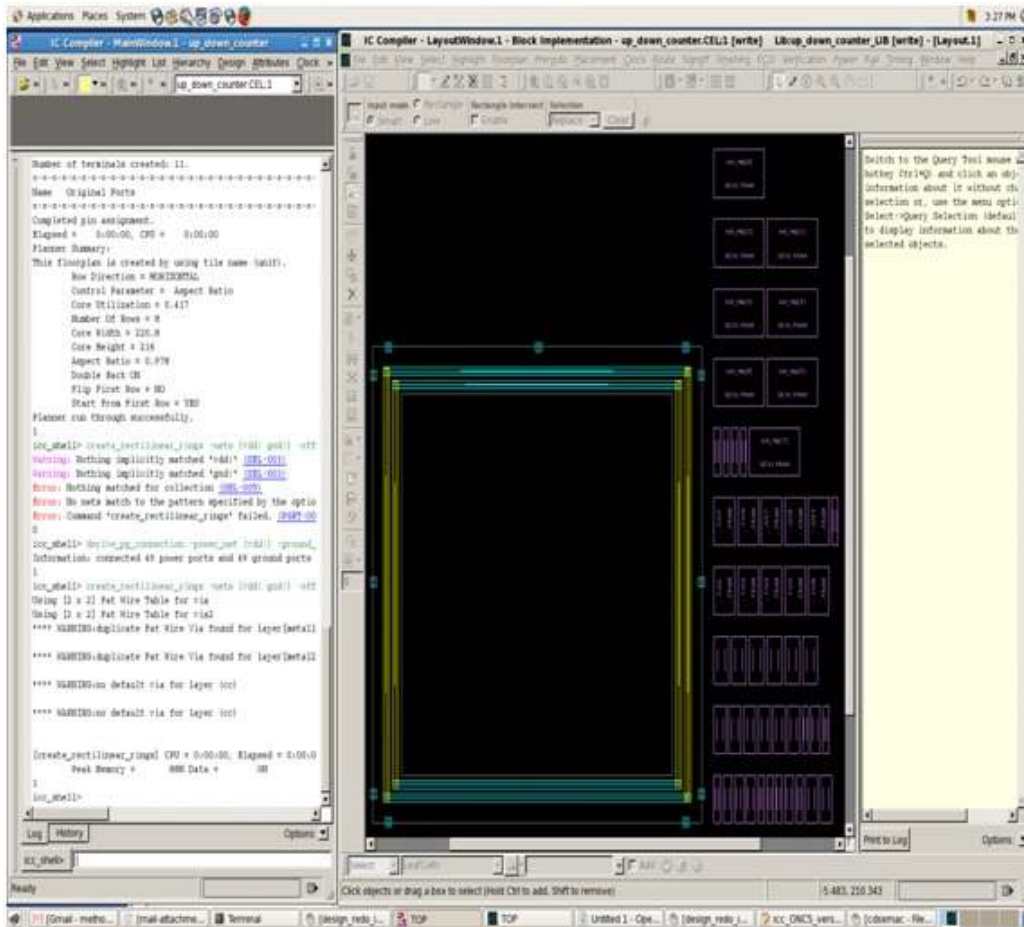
Applications Places System

3:27 PM

IC Compiler - MainWindow.1 - up_down_counter

File Edit View Select Highlight List Hierarchy Design Attributes Clock

up_down_counter.CEL;1

Number of terminals created: 11.

Name Original Ports

Completed pin assignment.
Elapsed = 0:00:00, CPU = 0:00:00
Planner Summary:
This floorplan is created by using tile name (unit).
Row Direction = HORIZONTAL
Control Parameter = Aspect Ratio
Core Utilization = 0.417
Number Of Rows = 8
Core Width = 120.8
Core Height = 116
Aspect Ratio = 0.978
Double Back ON
Flip First Row = NO
Start from First Row = YES
Planner run through successfully.
1
icc_shell> create_rectilinear_rings -nets {vdd! gnd!} -off
Warning: Nothing implicitly matched 'vdd!' (SEL-003)
Warning: Nothing implicitly matched 'gnd!' (SEL-003)
Error: Nothing matched for collection (SEL-005)
Error: No nets match to the pattern specified by the optio
Error: Command 'create_rectilinear_rings' failed. (PGRT-00
0
icc_shell> derive_pg_connection -power_net {vdd} -ground_
Information: connected 49 power ports and 49 ground ports
1
icc_shell> create_rectilinear_rings -nets {vdd! gnd!} -off
Using [2 x 2] Fat Wire Table for via
Using [2 x 2] Fat Wire Table for via2
**** WARNING:duplicate Fat Wire Via found for layer[metal1

**** WARNING:duplicate Fat Wire Via found for layer[metal2

**** WARNING:no default via for layer (cc)

**** WARNING:no default via for layer (cc)

[create_rectilinear_rings] CPU = 0:00:00, Elapsed = 0:00:0
Peak Memory = 888 Data = 0M
1
icc_shell>

Log History Options

icc_shell>

Ready

IC Compiler - LayoutWindow.1 - Block Implementation - up_down_counter.CEL;1 [write] Lib:up_down_counter_LIB [write] - [Layout.1]

Input mode Rectangle Rectangle Intersect Selection
Smart Line Enable Replace Clear

Switch to the Query Tool mouse hotkey Ctrl+Q and click an object information about it without ch selection or, use the menu optio Select->Query Selection (defaul to display information about the selected objects.

Print to Log Options

Select LeafCells

Click objects or drag a box to select (Hold Ctrl to add, Shift to remove)

5.483, 210.343

[Gmail - metho... [mail-attachme... Terminal [design_redo_i... TOP TOP Untitled 1 - Ope... [design_redo_i... icc_ONCS_vers... [cdsemac - File...